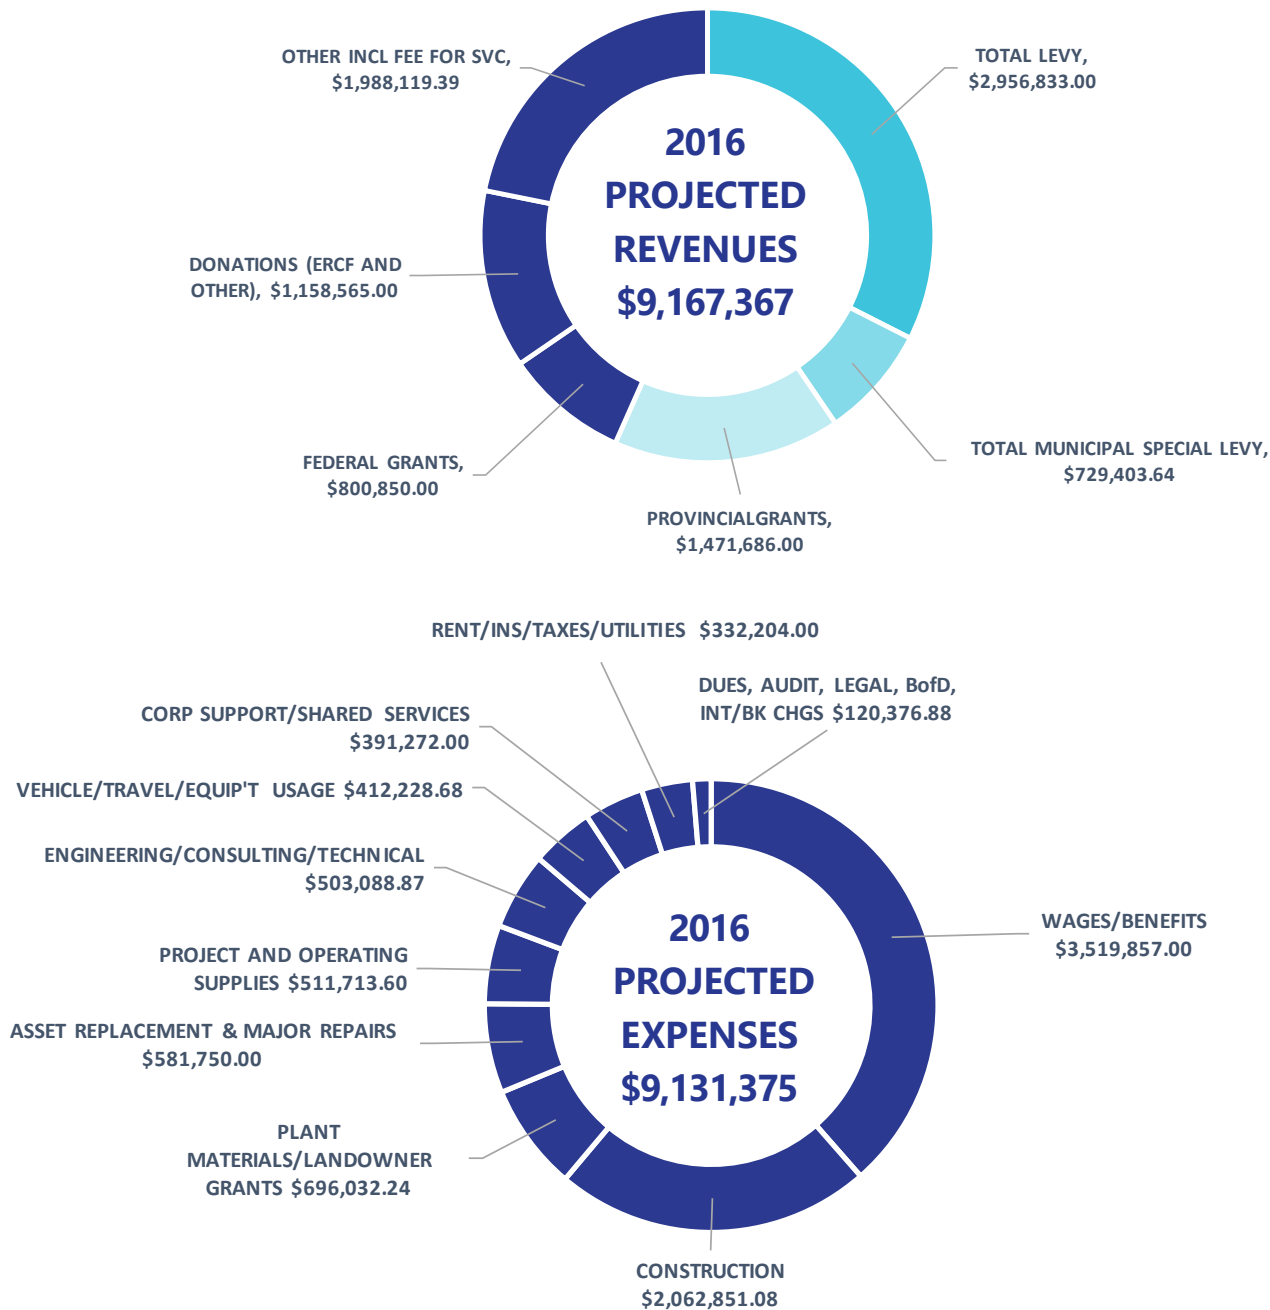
2016 PROJECTED REVENUES $9,167,367

OTHER INCL FEE FOR SVC, $1,988,119.39

TOTAL LEVY, $2,956,833.00

DONATIONS (ERCF AND OTHER), $1,158,565.00

FEDERAL GRANTS, $800,850.00

TOTAL MUNICIPAL SPECIAL LEVY, $729,403.64

PROVINCIALGRANTS, $1,471,686.00

RENT/INS/TAXES/UTILITIES $332,204.00

DUES, AUDIT, LEGAL, BofD, INT/BK CHGS $120,376.88

CORP SUPPORT/SHARED SERVICES $391,272.00

VEHICLE/TRAVEL/EQUIP'T USAGE $412,228.68

ENGINEERING/CONSULTING/TECHNICAL $503,088.87

PROJECT AND OPERATING SUPPLIES $511,713.60

ASSET REPLACEMENT & MAJOR REPAIRS $581,750.00

PLANT MATERIALS/LANDOWNER GRANTS $696,032.24

2016 PROJECTED EXPENSES $9,131,375

WAGES/BENEFITS $3,519,857.00

CONSTRUCTION $2,062,851.08